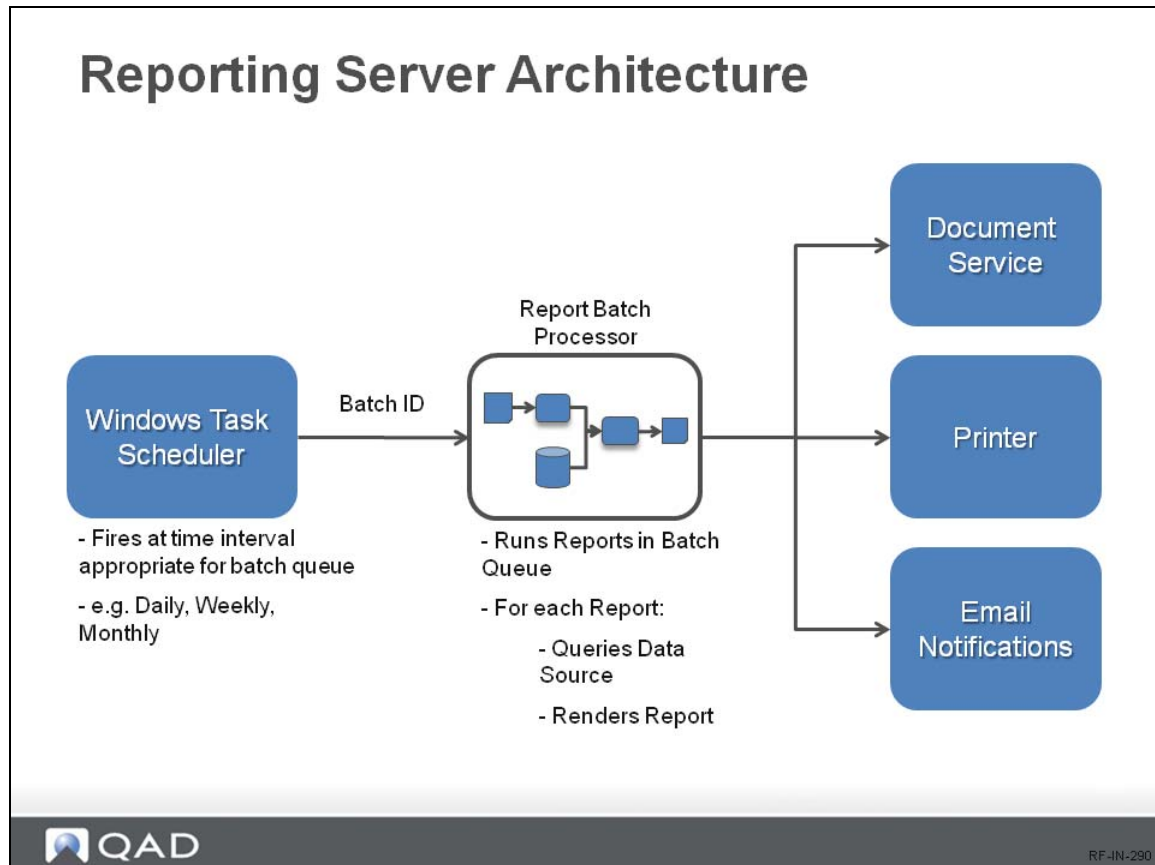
Reporting Server Architecture

Windows Task Scheduler

- Fires at time interval appropriate for batch queue

- e.g. Daily, Weekly, Monthly

Batch ID

Report Batch Processor

- Runs Reports in Batch Queue

- For each Report:

- Queries Data Source

- Renders Report

Document Service

Printer

Email Notifications

QAD

RF-IN-290